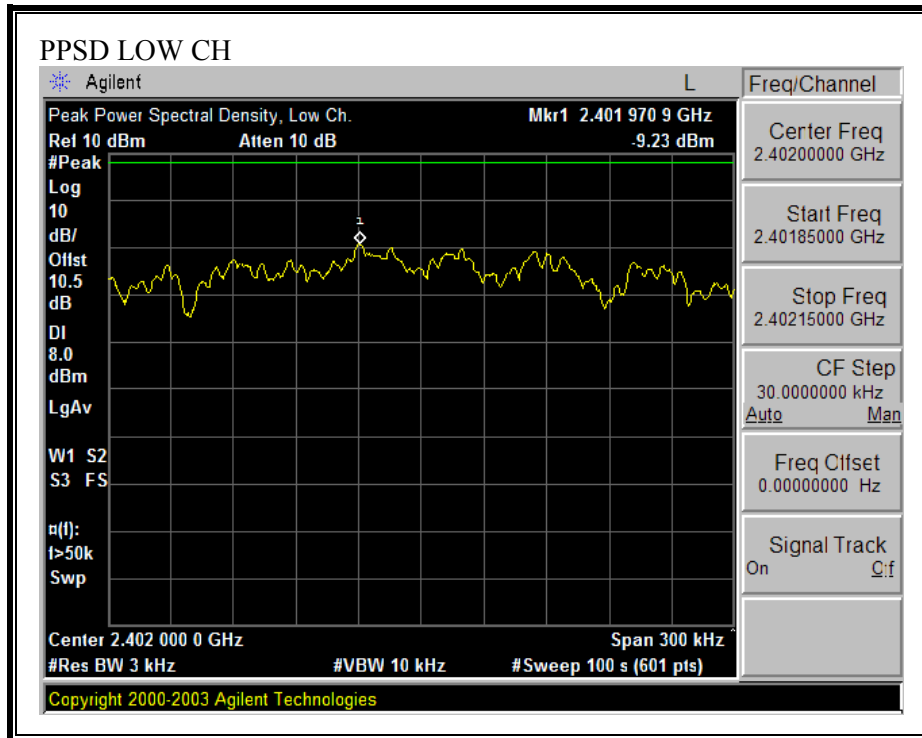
PPSD LOW CH

Agilent L

Freq/Channel

Peak Power Spectral Density, Low Ch.

Mkr1 2.401 970 9 GHz

Ref 10 dBm Atten 10 dB

-9.23 dBm

#Peak
Log
10
dB/
Offst
10.5
dB
Dl
8.0
dBm
LgAv

W1 S2
S3 FS

¤(f):
f>50k
Swp

1

Center 2.402 000 0 GHz

Span 300 kHz

#Res BW 3 kHz

#VBW 10 kHz

#Sweep 100 s (601 pts)

Center Freq
2.40200000 GHz

Start Freq
2.40185000 GHz

Stop Freq
2.40215000 GHz

CF Step
30.0000000 kHz
Auto Man

Freq Offset
0.00000000 Hz

Signal Track
On Off

Copyright 2000-2003 Agilent Technologies